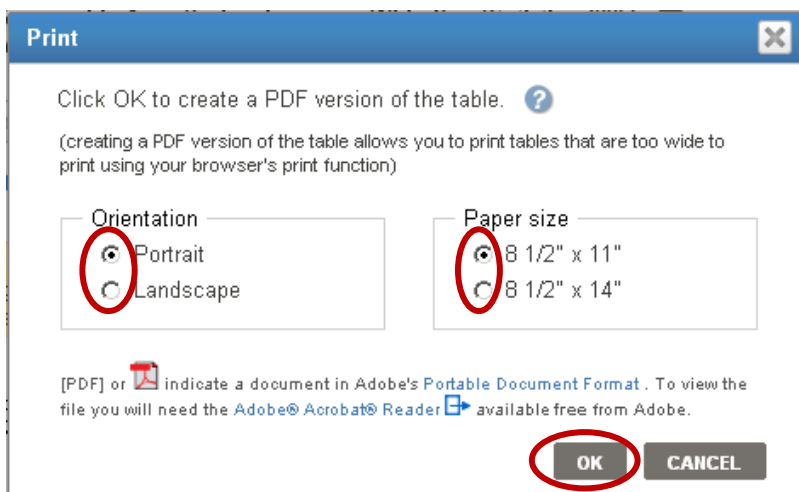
Print

Click OK to create a PDF version of the table.

(creating a PDF version of the table allows you to print tables that are too wide to print using your browser's print function)

Orientation
Portrait
Landscape

Paper size
8 1/2" x 11"
8 1/2" x 14"

[PDF] or indicate a document in Adobe's Portable Document Format . To view the file you will need the Adobe® Acrobat® Reader available free from Adobe.

OK CANCEL